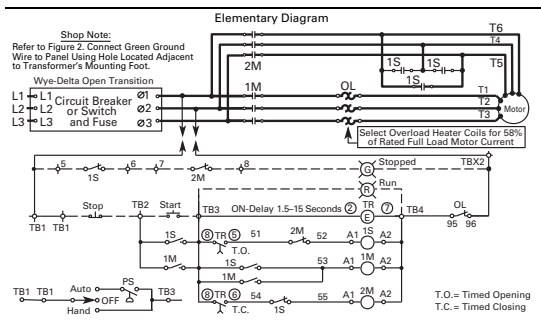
Elementary Diagram

Shop Note:
Refer to Figure 2. Connect Green Ground Wire to Panel Using Hole Located Adjacent to Transformer's Mounting Foot.

Wye-Delta Open Transition

L1 L1
L2 L2
L3 L3

Circuit Breaker or Switch and Fuse

Ø1
Ø2
Ø3

2M
1M
1S
1S
1S
OL
T6
T4
T5
T1
T2
T3
Motor

Select Overload Heater Coils for 58% of Rated Full Load Motor Current

5
1S
6
7
2M
8
G
Stopped
TBX2
R
Run

TB1 TB1
Stop
TB2
Start
TB3
ON-Delay 1.5–15 Seconds ②
TR
E
⑦
TB4
OL
95
96

1S
⑧ TR ⑤
T.O.
51
2M
52
A1 1S A2

1M
1S
53
A1 1M A2
1M

TB1 TB1
Auto
PS
OFF
Hand
TB3
⑧ TR ⑥
T.C.
54
1S
55
A1 2M A2

T.O.= Timed Opening
T.C.= Timed Closing